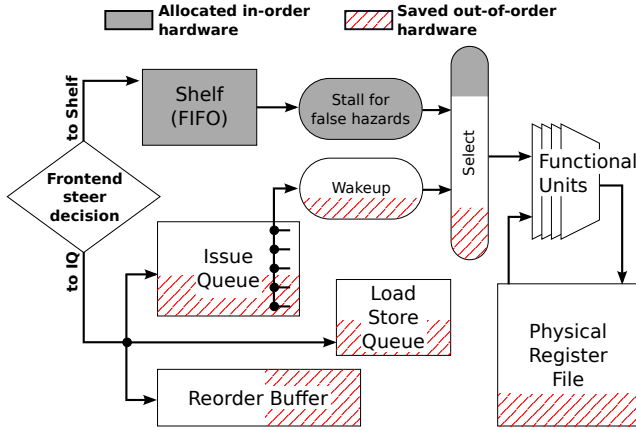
Allocated in-order hardware
Saved out-of-order hardware

to Shelf
Shelf (FIFO)
Stall for false hazards
Select
Functional Units
Frontend steer decision
Wakeup
to IQ
Issue Queue
Load Store Queue
Physical Register File
Reorder Buffer